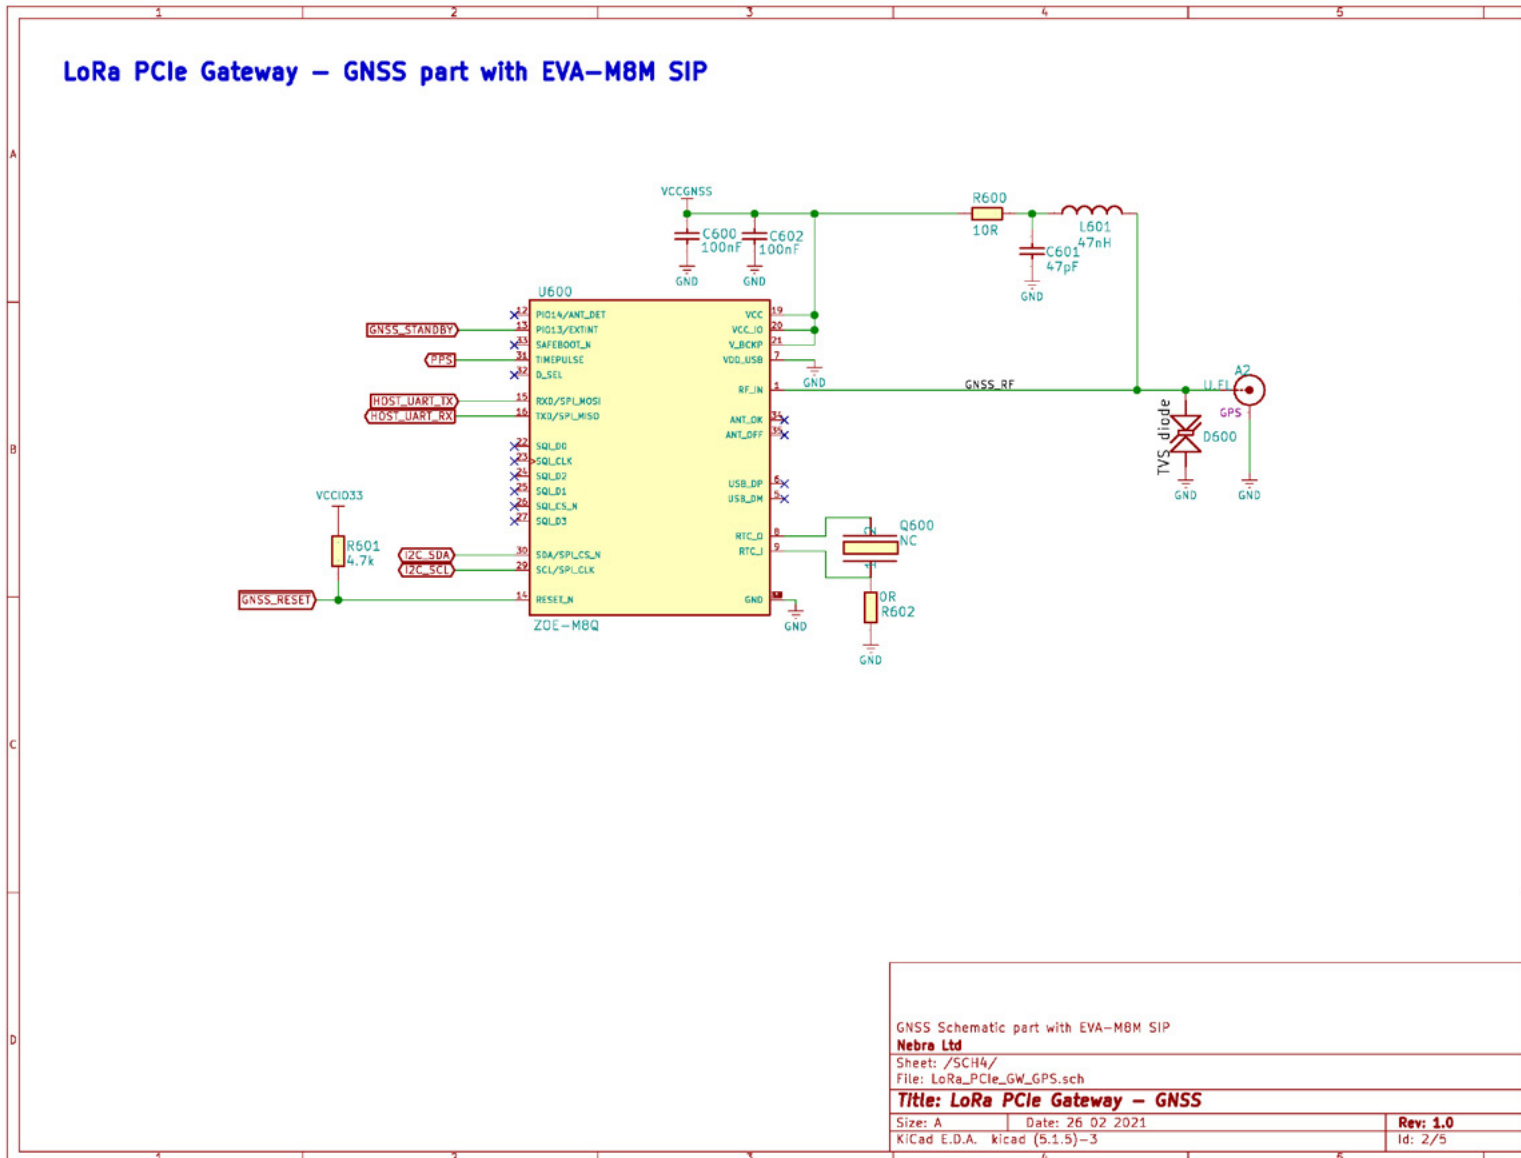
1 2 3 4 5

A

LoRa PCIe Gateway – GNSS part with EVA-M8M SIP

VCCGNSS

C600
100nF

C602
100nF

GND GND

R600
10R

L601
47nH

C601
47pF

GND

U600

12 PIO14/ANT_DET
GNSS_STANDBY 13 PIO13/EXTINT
33 SAFEBOOT_N
PPS 31 TIMEPULSE
32 D_SEL
HOST_UART_TX 15 RXD/SPI_MOSI
HOST_UART_RX 16 TXD/SPI_MISO
22 SQI_D0
23 SQI_CLK
24 SQI_D2
25 SQI_D1
26 SQI_CS_N
27 SQI_D3
I2C_SDA 30 SDA/SPI_CS_N
I2C_SCL 29 SCL/SPI_CLK
GNSS_RESET 14 RESET_N

VCC 19
VCC_IO 20
V_BCKP 21
VDD_USB 7
RF_IN 1
ANT_OK 34
ANT_OFF 35
USB_DP 6
USB_DM 5
RTC_O 8
RTC_I 9
GND

ZOE-M8Q

GND

GNSS_RF

A2
U.FL
GPS

TVS_diode
D600

GND GND

B

VCCIO33

R601
4.7k

Q600
NC

0R
R602

GND

GND

C

D

GNSS Schematic part with EVA-M8M SIP
Nebra Ltd
Sheet: /SCH4/
File: LoRa_PCIe_GW_GPS.sch
Title: LoRa PCIe Gateway – GNSS
Size: A Date: 26 02 2021 Rev: 1.0
KiCad E.D.A. kicad (5.1.5)-3 Id: 2/5

1 2 3 4 5